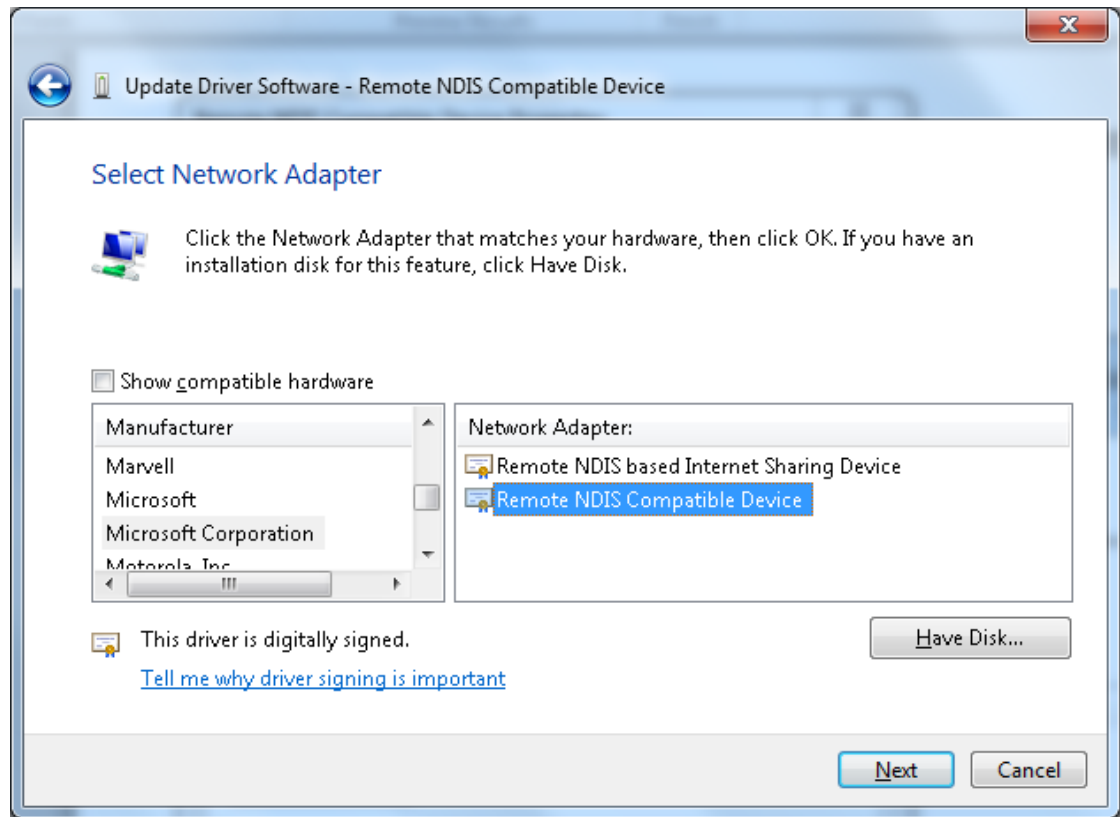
Update Driver Software - Remote NDIS Compatible Device

Select Network Adapter

Click the Network Adapter that matches your hardware, then click OK. If you have an installation disk for this feature, click Have Disk.

Show compatible hardware

Manufacturer
Marvell
Microsoft
Microsoft Corporation
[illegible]

Network Adapter:
Remote NDIS based Internet Sharing Device
Remote NDIS Compatible Device

This driver is digitally signed.
Tell me why driver signing is important

Have Disk...

Next
Cancel